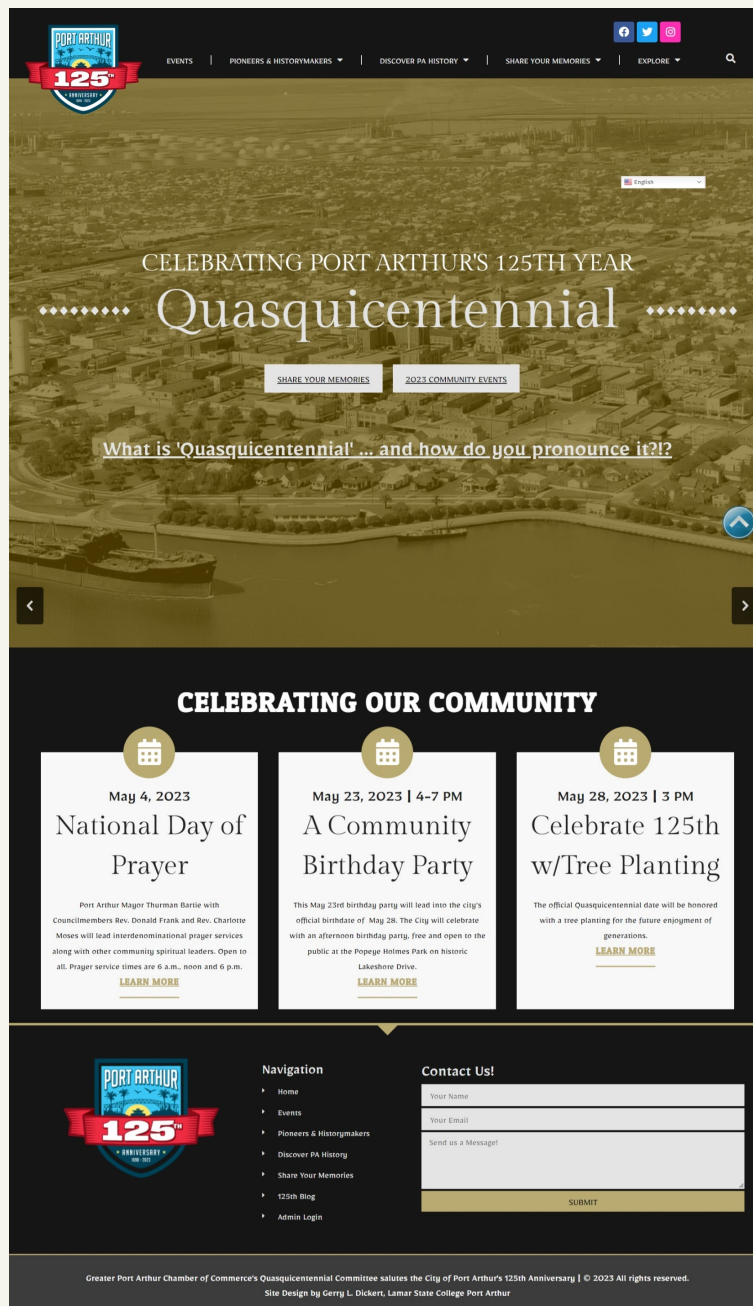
PORT ARTHUR 125TH ANNIVERSARY 1898 · 2023

EVENTS | PIONEERS & HISTORYMAKERS | DISCOVER PA HISTORY | SHARE YOUR MEMORIES | EXPLORE

English

CELEBRATING PORT ARTHUR'S 125TH YEAR

Quasquicentennial

SHARE YOUR MEMORIES

2023 COMMUNITY EVENTS

What is 'Quasquicentennial' ... and how do you pronounce it?!?

CELEBRATING OUR COMMUNITY

May 4, 2023

National Day of Prayer

Port Arthur Mayor Thurman Bartie with Councilmembers Rev. Donald Frank and Rev. Charlotte Moses will lead interdenominational prayer services along with other community spiritual leaders. Open to all. Prayer service times are 6 a.m., noon and 6 p.m.

LEARN MORE

May 23, 2023 | 4-7 PM

A Community Birthday Party

This May 23rd birthday party will lead into the city's official birthdate of May 28. The City will celebrate with an afternoon birthday party, free and open to the public at the Popeye Holmes Park on historic Lakeshore Drive.

LEARN MORE

May 28, 2023 | 3 PM

Celebrate 125th w/Tree Planting

The official Quasquicentennial date will be honored with a tree planting for the future enjoyment of generations.

LEARN MORE

PORT ARTHUR 125TH ANNIVERSARY 1898 · 2023

Navigation

Home
Events
Pioneers & Historymakers
Discover PA History
Share Your Memories
125th Blog
Admin Login

Contact Us!

Your Name
Your Email
Send us a Message!
SUBMIT

Greater Port Arthur Chamber of Commerce's Quasquicentennial Committee salutes the City of Port Arthur's 125th Anniversary | © 2023 All rights reserved.
Site Design by Gerry L. Dickert, Lamar State College Port Arthur